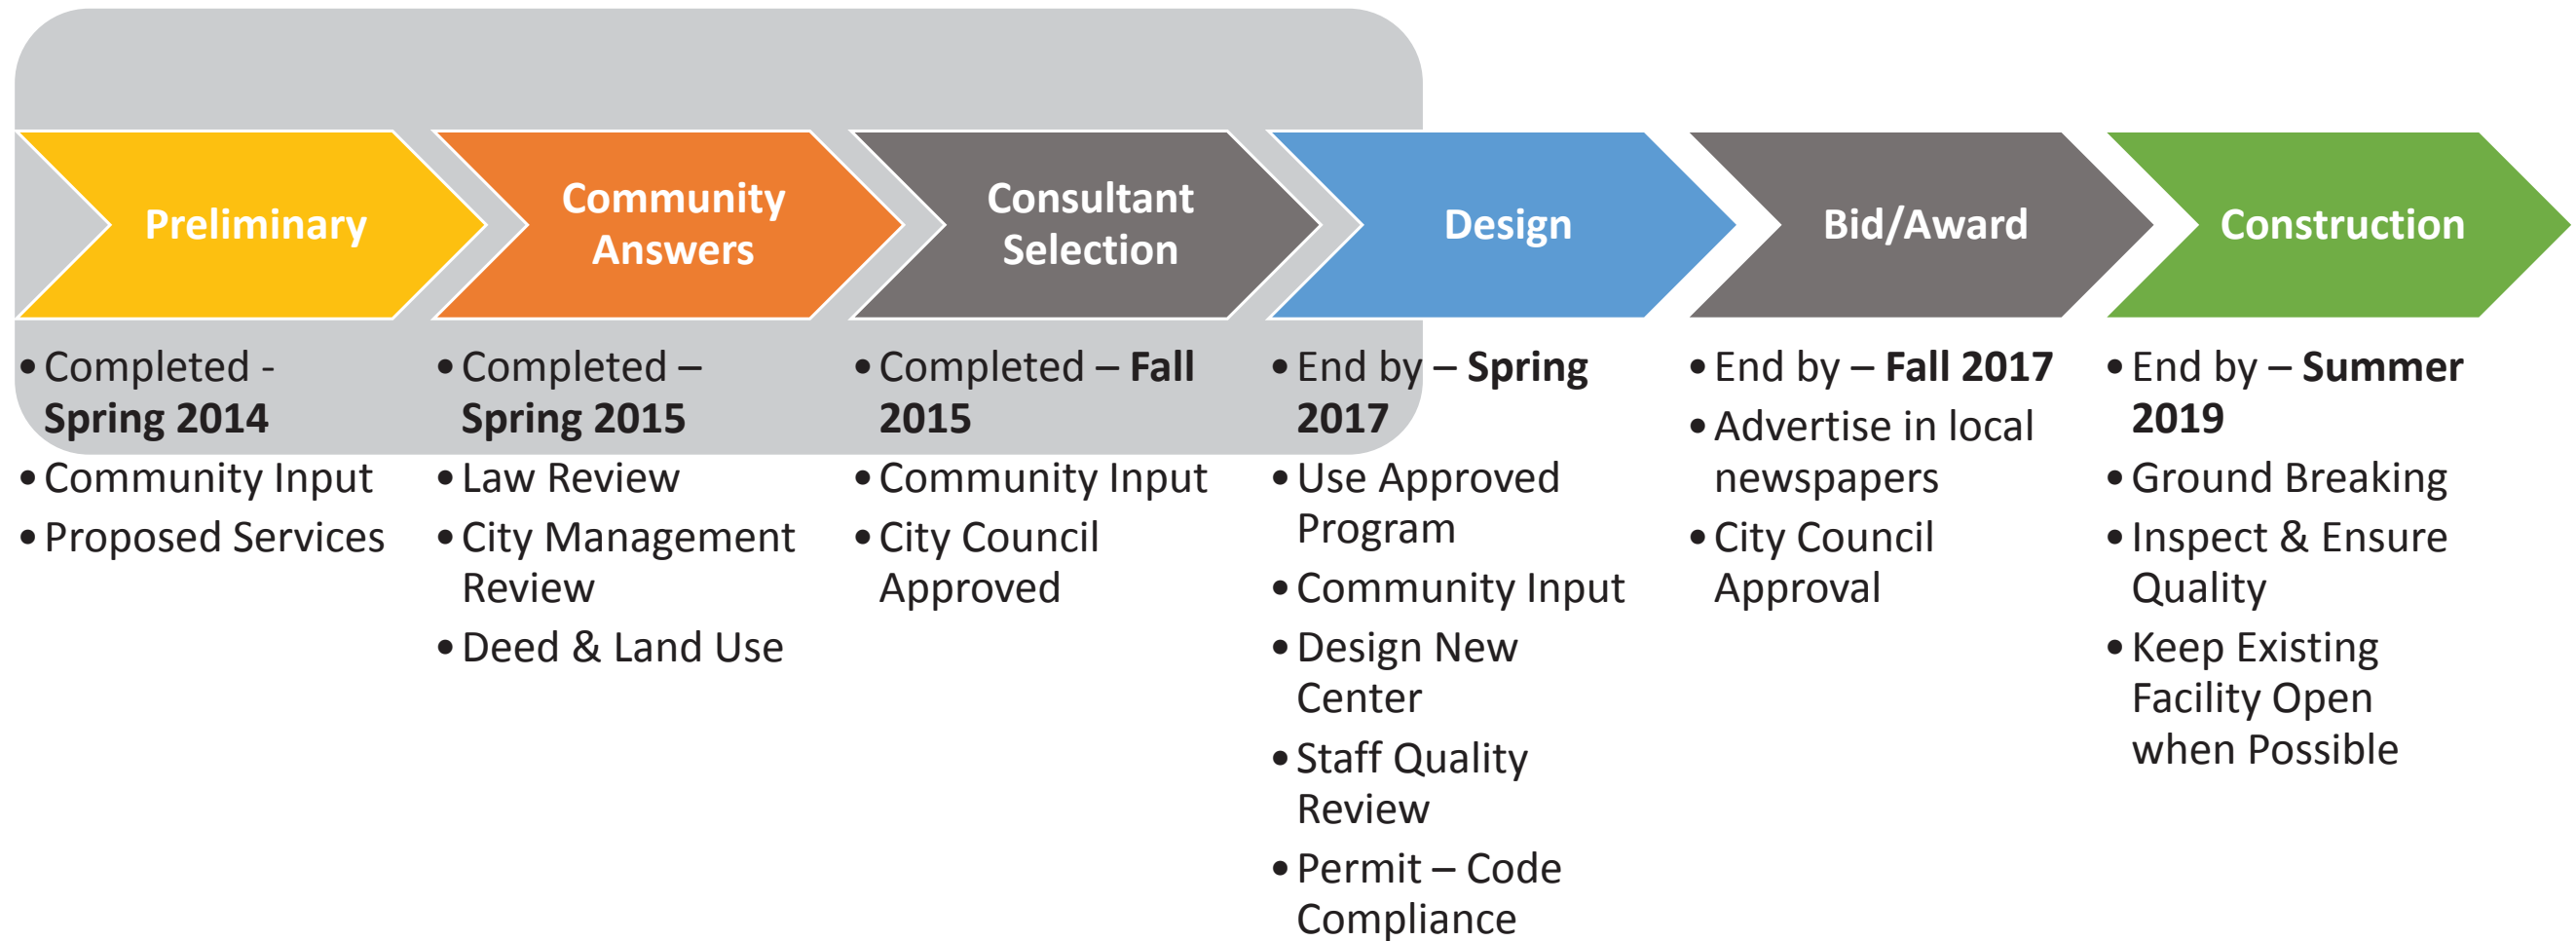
Preliminary

• Completed - **Spring 2014**
• Community Input
• Proposed Services

Community Answers

• Completed – **Spring 2015**
• Law Review
• City Management Review
• Deed & Land Use

Consultant Selection

• Completed – **Fall 2015**
• Community Input
• City Council Approved

Design

• End by – **Spring 2017**
• Use Approved Program
• Community Input
• Design New Center
• Staff Quality Review
• Permit – Code Compliance

Bid/Award

• End by – **Fall 2017**
• Advertise in local newspapers
• City Council Approval

Construction

• End by – **Summer 2019**
• Ground Breaking
• Inspect & Ensure Quality
• Keep Existing Facility Open when Possible